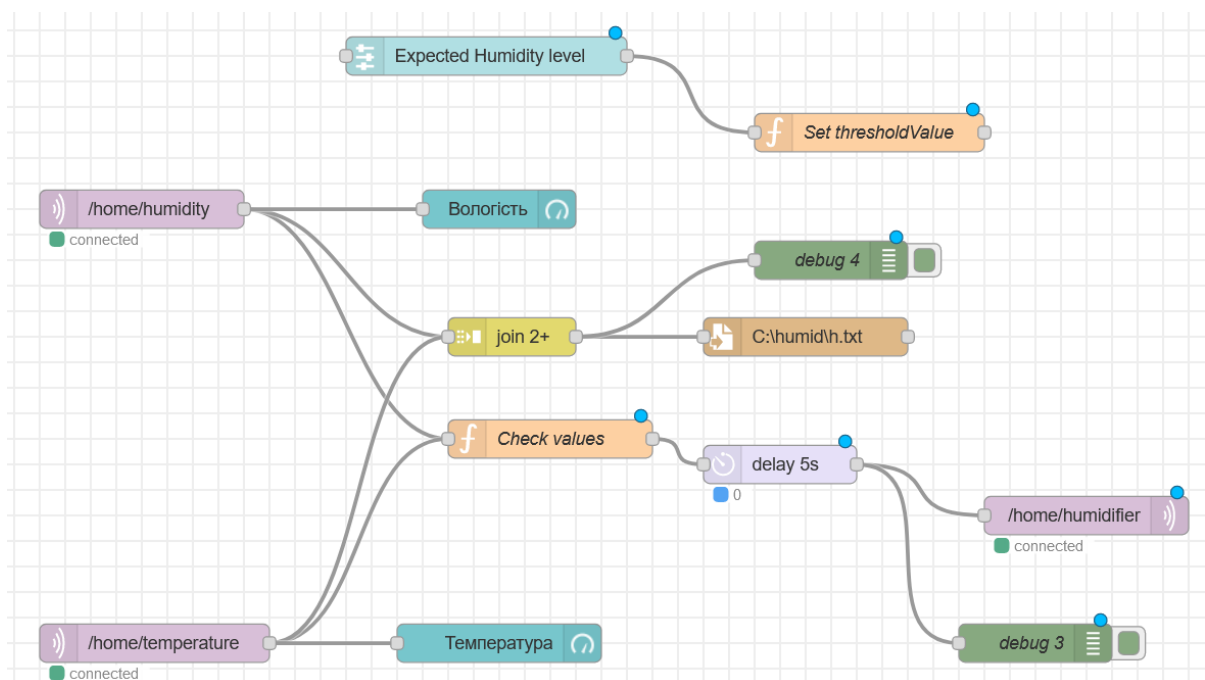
Expected Humidity level

Set thresholdValue

/home/humidity
connected

Вологість

debug 4

join 2+

C:\humid\h.txt

Check values

delay 5s
0

/home/humidifier
connected

debug 3

/home/temperature
connected

Температура